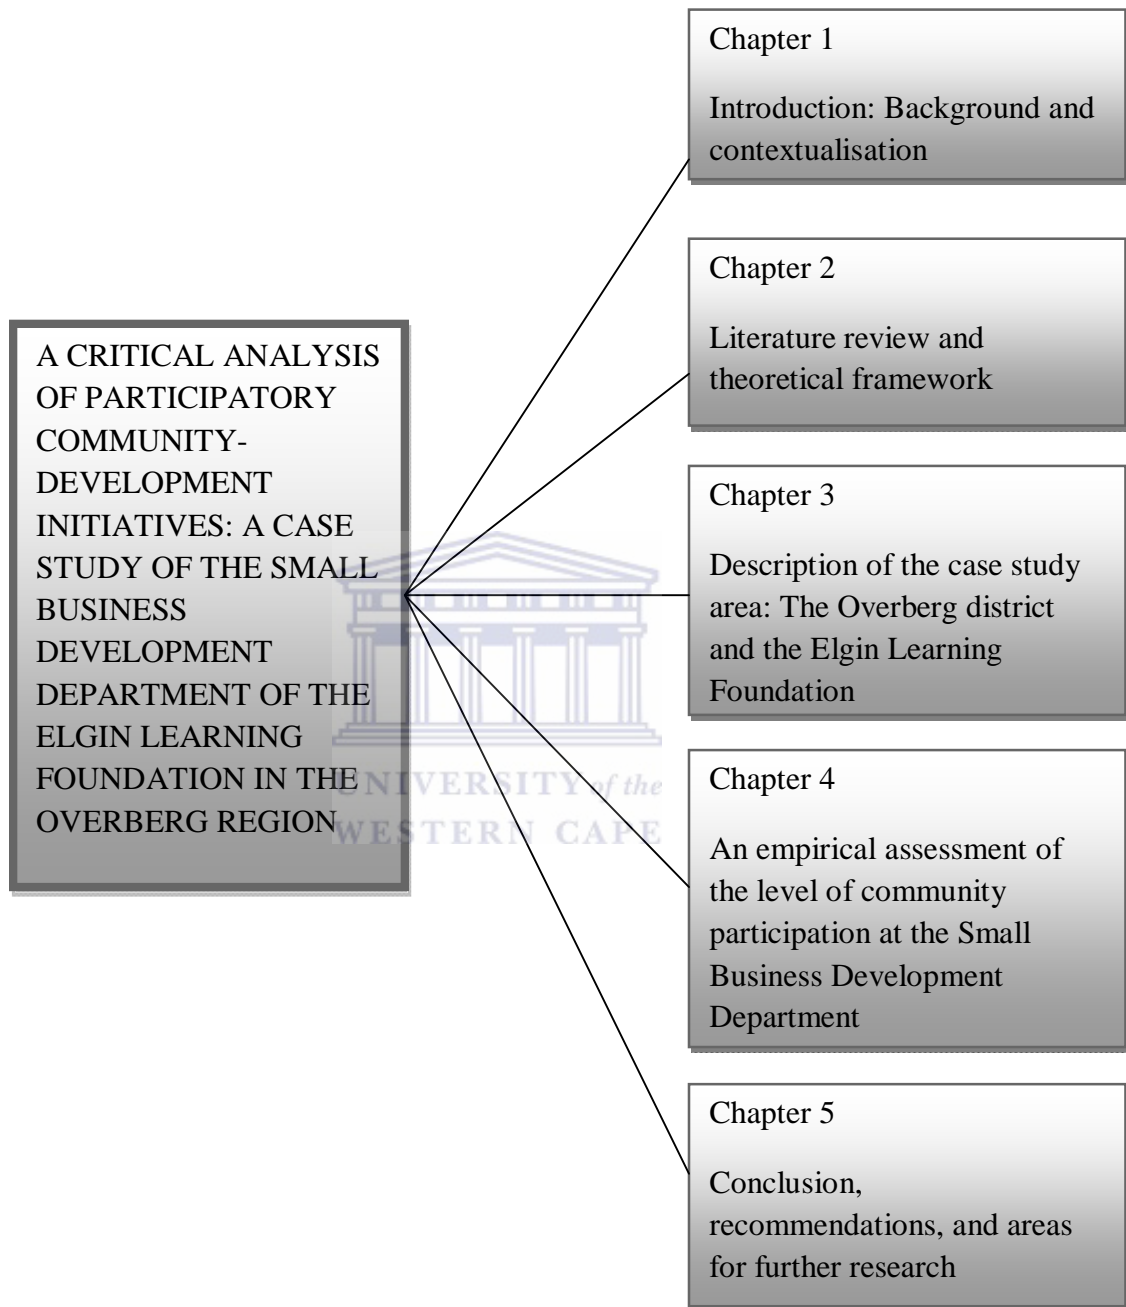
A CRITICAL ANALYSIS OF PARTICIPATORY COMMUNITY-DEVELOPMENT INITIATIVES: A CASE STUDY OF THE SMALL BUSINESS DEVELOPMENT DEPARTMENT OF THE ELGIN LEARNING FOUNDATION IN THE OVERBERG REGION

UNIVERSITY of the
WESTERN CAPE

Chapter 1

Introduction: Background and contextualisation

Chapter 2

Literature review and theoretical framework

Chapter 3

Description of the case study area: The Overberg district and the Elgin Learning Foundation

Chapter 4

An empirical assessment of the level of community participation at the Small Business Development Department

Chapter 5

Conclusion, recommendations, and areas for further research